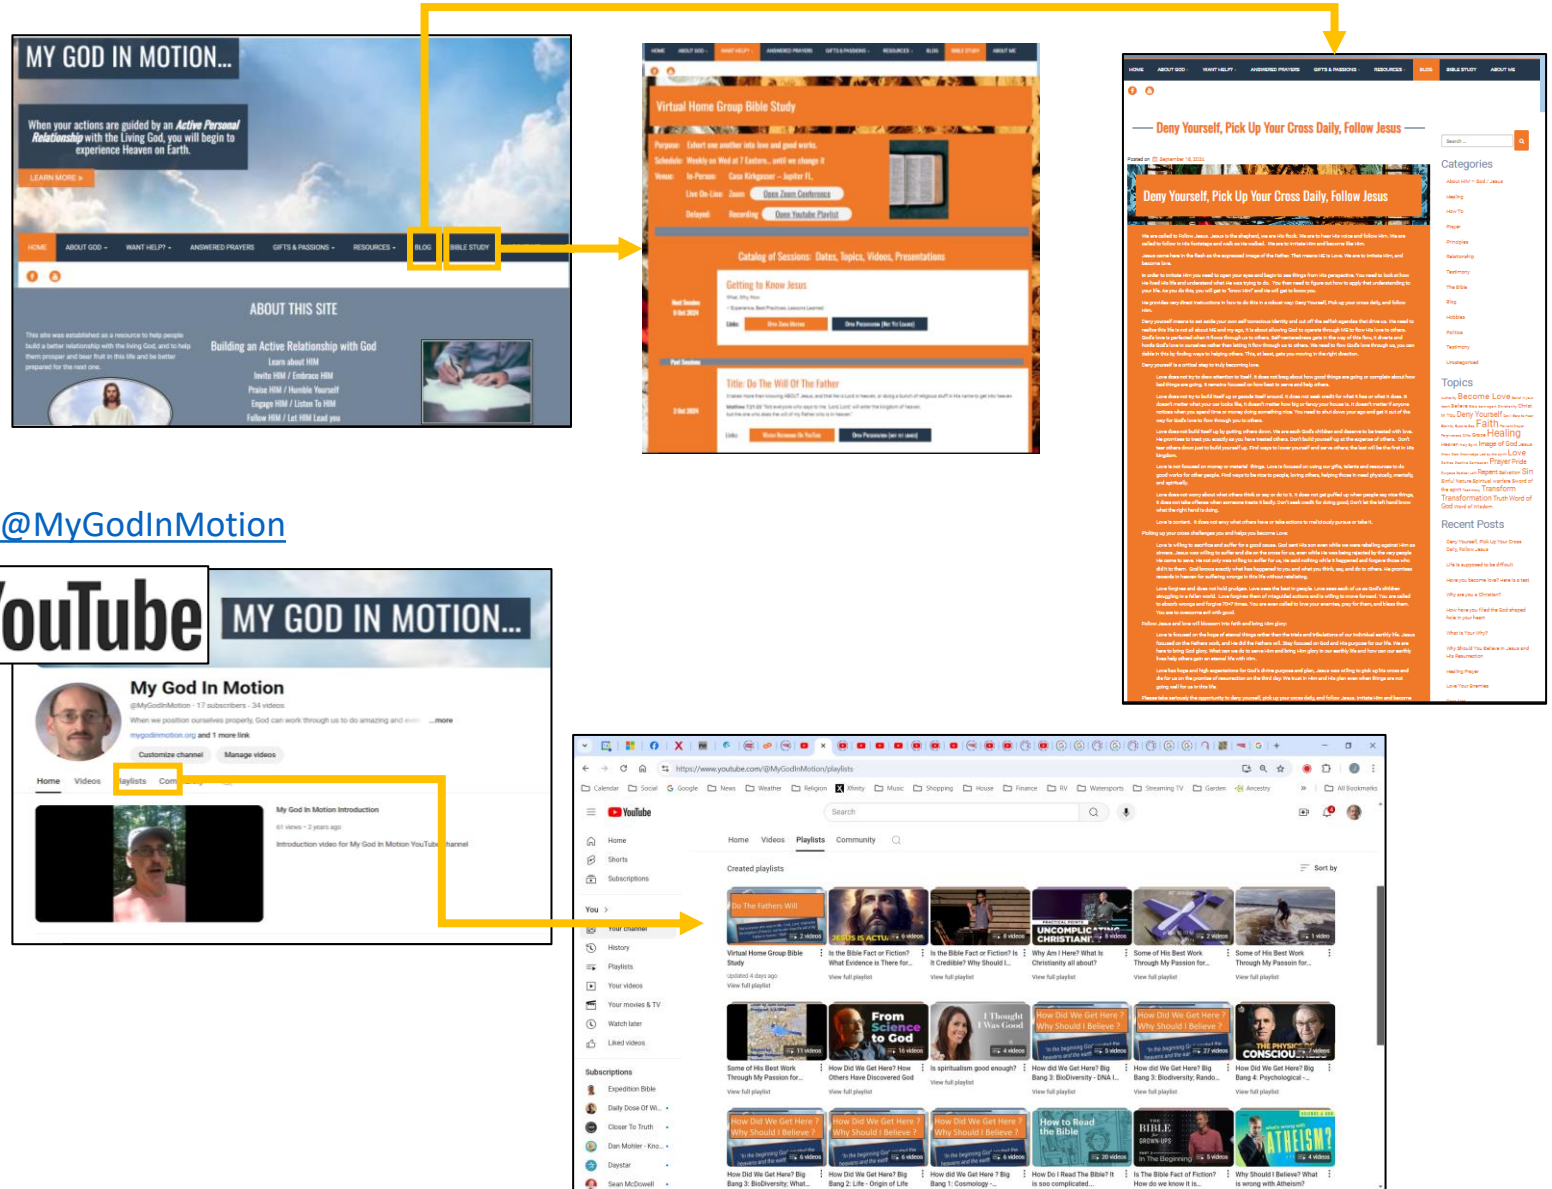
MY GOD IN MOTION...

When your actions are guided by an Active Personal Relationship with the Living God, you will begin to experience Heaven on Earth.

LEARN MORE »

HOME ABOUT GOD WANT HELP? ANSWERED PRAYERS GIFTS & PASSIONS RESOURCES BLOG BIBLE STUDY

ABOUT THIS SITE

This site was established as a resource to help people build a better relationship with the living God, and to help them prosper and bear fruit in this life and be better prepared for the next one.

Building an Active Relationship with God
Learn about HIM
Invite HIM / Embrace HIM
Praise HIM / Humble Yourself
Engage HIM / Listen To HIM
Follow HIM / Let HIM Lead you

HOME ABOUT GOD WANT HELP? ANSWERED PRAYERS GIFTS & PASSIONS RESOURCES BLOG BIBLE STUDY ABOUT ME

Virtual Home Group Bible Study

Purpose: Exhort one another into love and good works.
Schedule: Weekly on Wed at 7 Eastern... until we change it
Venue: In-Person: Casa Kirkgasser – Jupiter FL
Live On-Line: Zoom Open Zoom Conference
Delayed: Recording Open Youtube Playlist

Catalog of Sessions: Dates, Topics, Videos, Presentations

Getting to Know Jesus
Links: Dive Zoom Meetings Dive Presentation

Title: Do The Will Of The Father
Links: View Sessions On YouTube Dive Presentation

HOME ABOUT GOD WANT HELP? ANSWERED PRAYERS GIFTS & PASSIONS RESOURCES BLOG BIBLE STUDY ABOUT ME

Deny Yourself, Pick Up Your Cross Daily, Follow Jesus

Posted on September 16, 2024

Deny Yourself, Pick Up Your Cross Daily, Follow Jesus

Search ...

Categories

Topics

Recent Posts

@MyGodInMotion

YouTube MY GOD IN MOTION...

My God In Motion
@MyGodInMotion · 17 subscribers · 34 videos
When we position ourselves properly, God can work through us to do amazing and ...more
mygodinmotion.org and 1 more link
Customize channel Manage videos

Home Videos Playlists Com

My God In Motion Introduction
61 views · 2 years ago
Introduction video for My God In Motion YouTube channel

https://www.youtube.com/@MyGodInMotion/playlists

YouTube Search

Home
Shorts
Subscriptions
You
Your channel
History
Playlists
Your videos
Your movies & TV
Watch later
Liked videos
Subscriptions
Expedition Bible
Daily Dose Of Wi...
Closer To Truth
Dan Mohler - Kno...
Daystar
Sean McDowell

Home Videos Playlists Community

Created playlists Sort by

Virtual Home Group Bible Study
Updated 4 days ago
View full playlist

Is the Bible Fact or Fiction? What Evidence is There for...
View full playlist

Is the Bible Fact or Fiction? Is It Credible? Why Should I...

Why Am I Here? What Is Christianity all about?
View full playlist

Some of His Best Work Through My Passion for...
View full playlist

Some of His Best Work Through My Passion for...
View full playlist

Some of His Best Work Through My Passion for...
View full playlist

How Did We Get Here? How Others Have Discovered God
View full playlist

Is spiritualism good enough?
View full playlist

How Did We Get Here? Big Bang 3: BioDiversity - DNA I...
View full playlist

How did We Get Here? Big Bang 3: Biodiversity; Rando...
View full playlist

How Did We Get Here? Big Bang 4: Psychological -...
View full playlist

How Did We Get Here? Big Bang 3: BioDiversity; What...

How Did We Get Here? Big Bang 2: Life - Origin of Life

How did We Get Here ? Big Bang 1: Cosmology -...

How Do I Read The Bible? It is soo complicated...

Is The Bible Fact of Fiction? How do we know it is...

Why Should I Believe? What is wrong with Atheism?